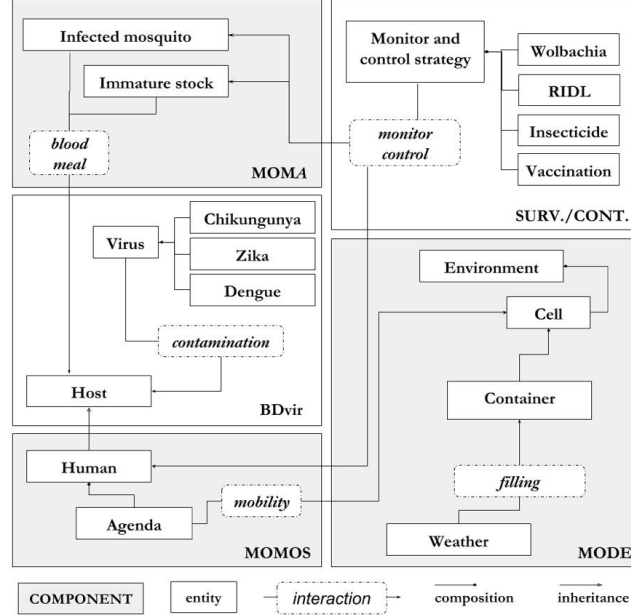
Infected mosquito

Immature stock

blood meal

MOMA

Monitor and control strategy

Wolbachia

RIDL

Insecticide

Vaccination

monitor control

SURV./CONT.

Virus

Chikungunya

Zika

Dengue

contamination

Host

BDvir

Environment

Cell

Container

filling

Weather

MODE

Human

Agenda

mobility

MOMOS

COMPONENT

entity

interaction

composition

inheritance